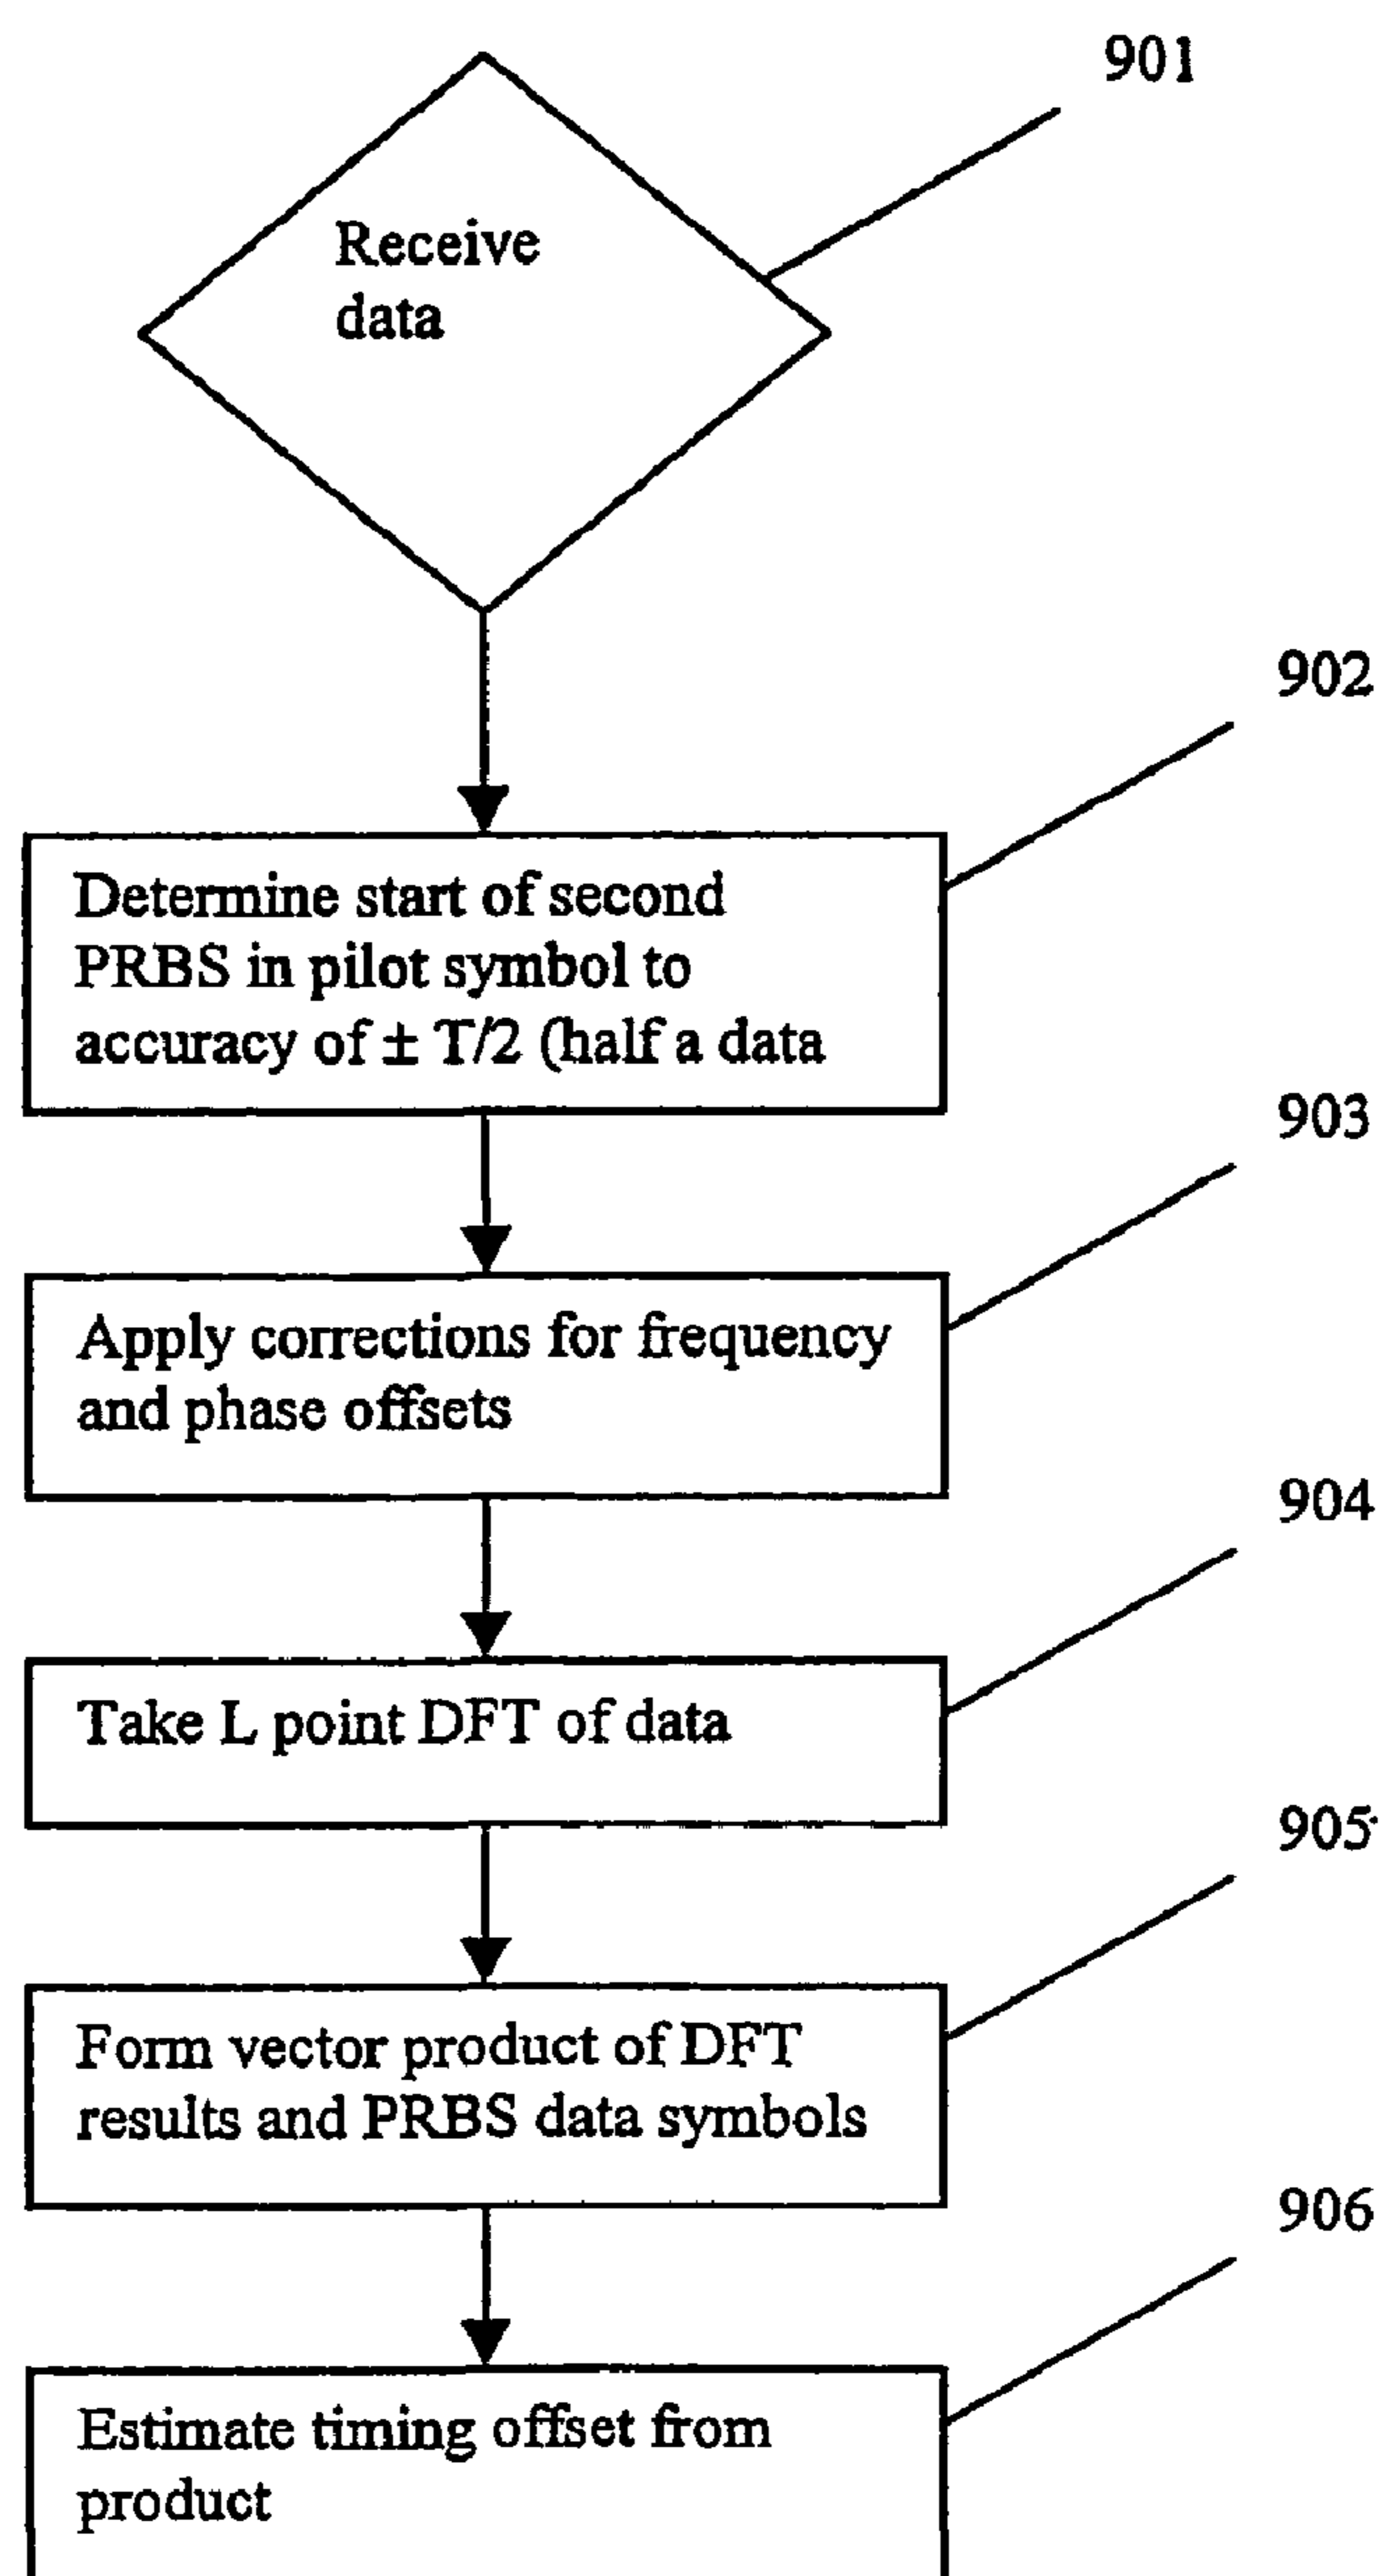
901

Receive data

902

Determine start of second PRBS in pilot symbol to accuracy of ± T/2 (half a data

903

Apply corrections for frequency and phase offsets

904

Take L point DFT of data

905

Form vector product of DFT results and PRBS data symbols

906

Estimate timing offset from product